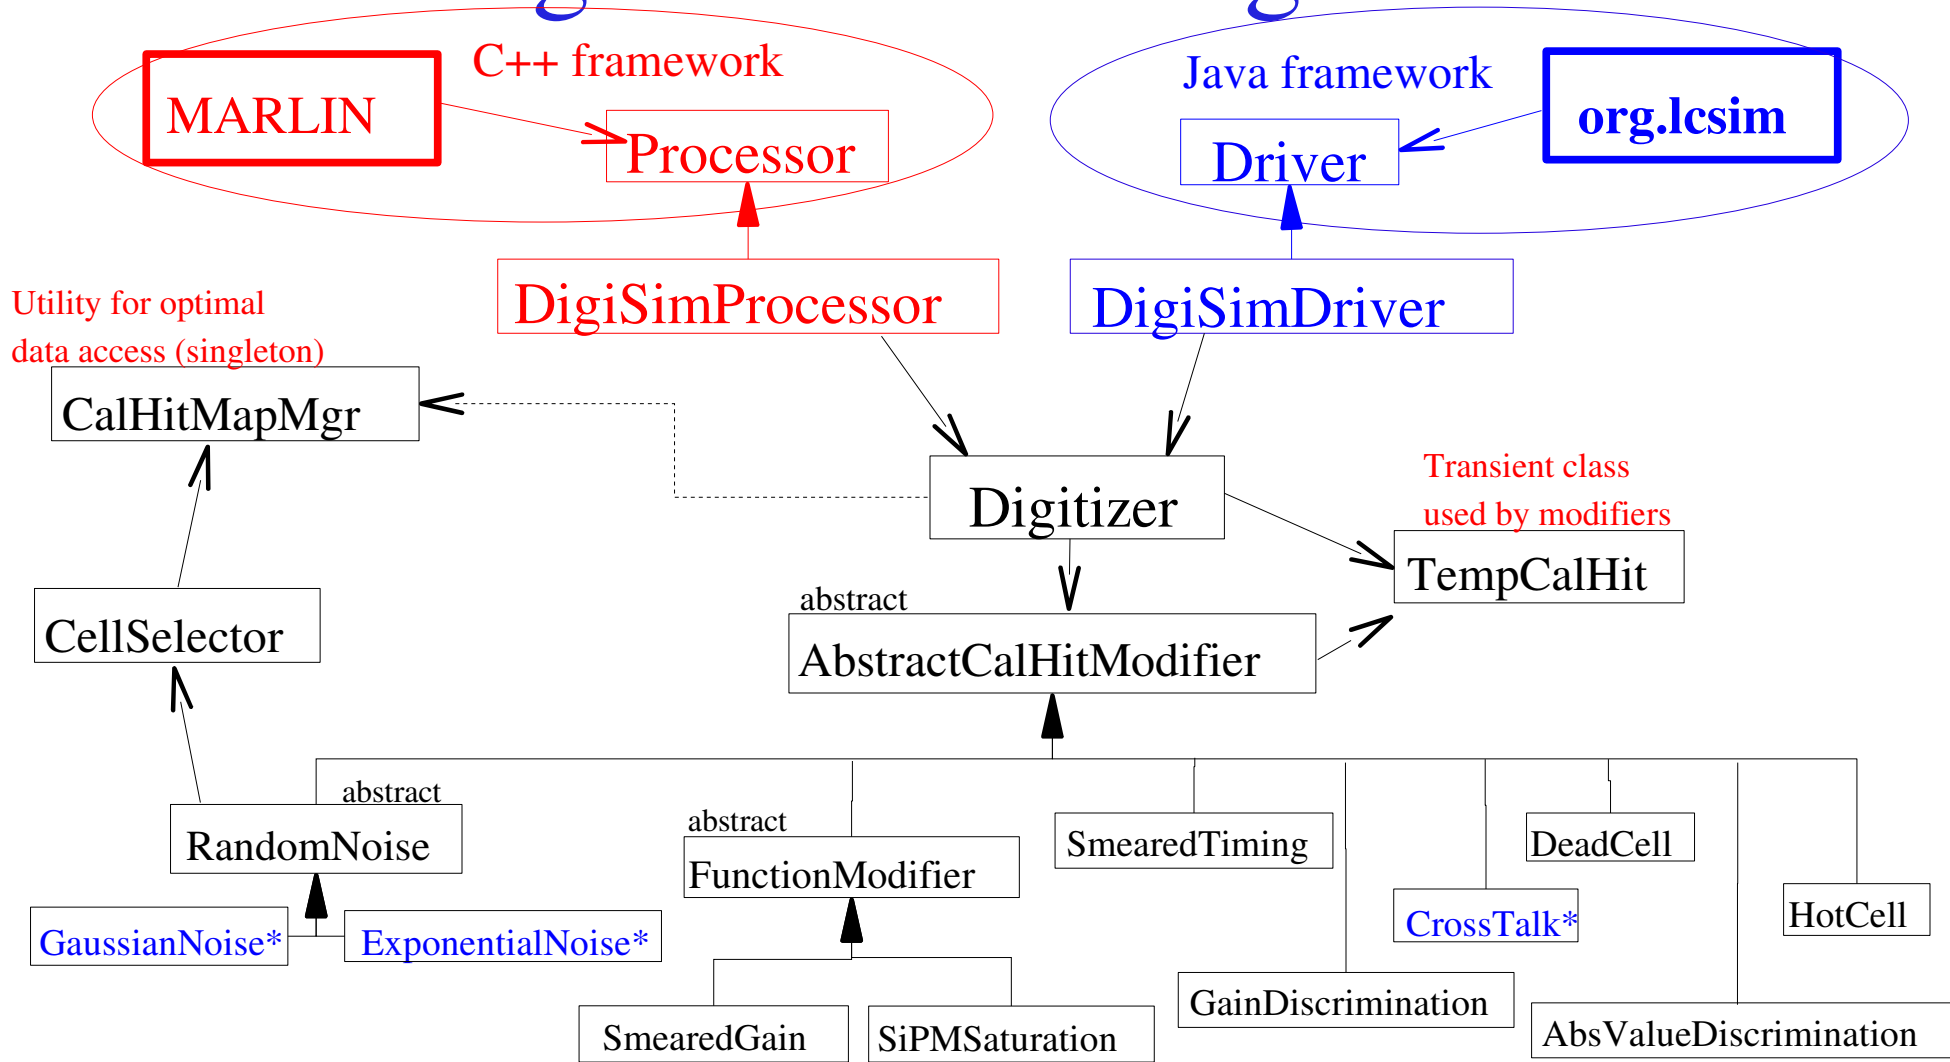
C++ framework

MARLIN

Processor

Java framework

org.lcsim

Driver

DigiSimProcessor

DigiSimDriver

Utility for optimal data access (singleton)

CalHitMapMgr

Digitizer

Transient class used by modifiers

TempCalHit

abstract

AbstractCalHitModifier

CellSelector

abstract

RandomNoise

abstract

FunctionModifier

SmearedTiming

DeadCell

CrossTalk*

HotCell

GaussianNoise*

ExponentialNoise*

GainDiscrimination

AbsValueDiscrimination

SmearedGain

SiPMSaturation